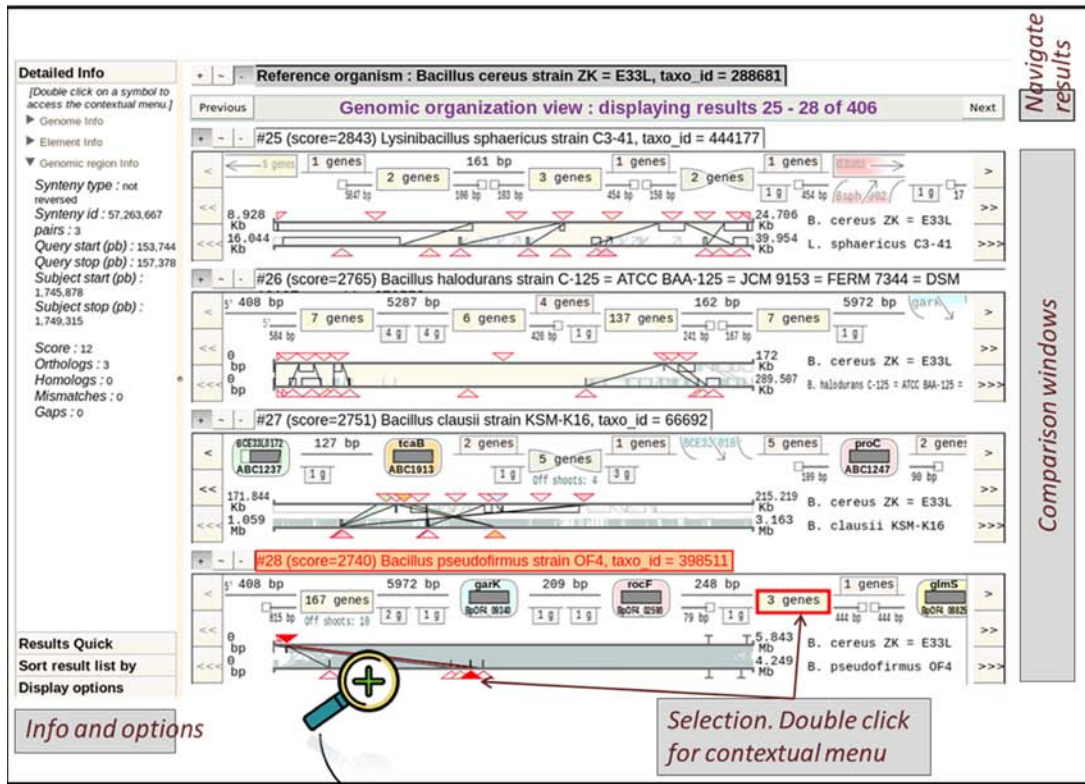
Navigate results

Detailed Info
[Double click on a symbol to access the contextual menu.]
▶ Genome Info
▶ Element Info
▼ Genomic region Info
Synteny type : not reversed
Synteny id : 57,263,667
pairs : 3
Query start (pb) : 153,744
Query stop (pb) : 157,378
Subject start (pb) : 1,745,878
Subject stop (pb) : 1,749,315
Score : 12
Orthologs : 3
Homologs : 0
Mismatches : 0
Gaps : 0

Results Quick
Sort result list by
Display options

Info and options

+ - Reference organism : Bacillus cereus strain ZK = E33L, taxo_id = 288681
Previous Genomic organization view : displaying results 25 - 28 of 406 Next

+ - #25 (score=2843) Lysinibacillus sphaericus strain C3-41, taxo_id = 444177
1 genes 161 bp 1 genes 1 genes
2 genes 3 genes 2 genes
1 g 1 g
8.928 Kb 24.706 B. cereus ZK = E33L
16.044 Kb 39.954 L. sphaericus C3-41

+ - #26 (score=2765) Bacillus halodurans strain C-125 = ATCC BAA-125 = JCM 9153 = FERM 7344 = DSM
408 bp 5287 bp 4 genes 162 bp 5972 bp garK
7 genes 6 genes 137 genes 7 genes
4 g 4 g 1 g
0 bp 172 Kb B. cereus ZK = E33L
0 bp 289.507 Kb B. halodurans C-125 = ATCC BAA-125 =

+ - #27 (score=2751) Bacillus clausii strain KSM-K16, taxo_id = 66692
ABC1237 127 bp tcaB ABC1913 2 genes 1 genes 5 genes proC ABC1247 2 genes
1 g 5 genes 3 g 1 g
Off shoots: 4
171.844 Kb 215.219 Kb B. cereus ZK = E33L
1.059 Mb 3.163 Mb B. clausii KSM-K16

+ - #28 (score=2740) Bacillus pseudofirmus strain OF4, taxo_id = 398511
408 bp 5972 bp garK 209 bp rocF 248 bp 1 genes glmS
167 genes 2 g 1 g 1 g 1 g 1 g 3 genes
Off shoots: 10
0 bp 5.843 Mb B. cereus ZK = E33L
0 bp 4.249 Mb B. pseudofirmus OF4

Comparison windows

Selection. Double click for contextual menu